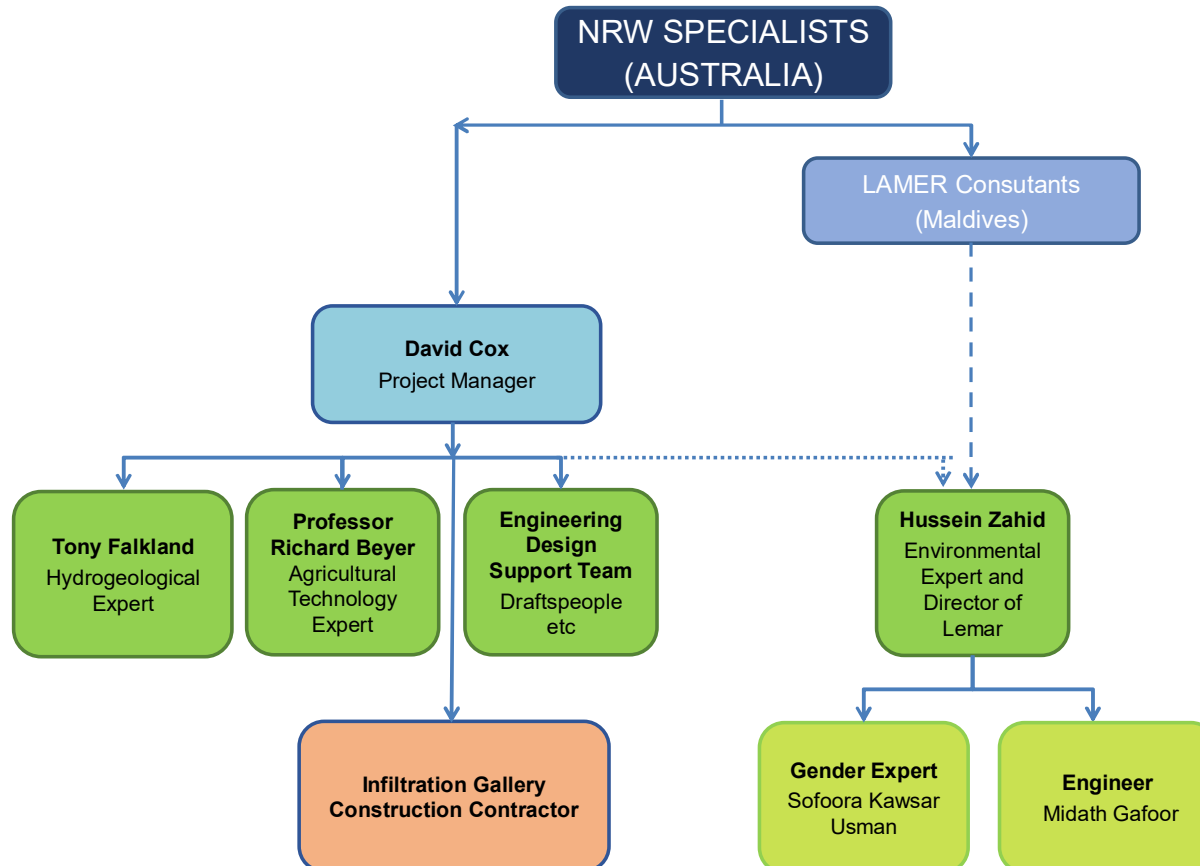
NRW SPECIALISTS (AUSTRALIA)

LAMER Consutants (Maldives)

**David Cox**
Project Manager

**Tony Falkland**
Hydrogeological Expert

**Professor Richard Beyer**
Agricultural Technology Expert

**Engineering Design Support Team**
Draftspeople etc

**Hussein Zahid**
Environmental Expert and Director of Lemar

**Infiltration Gallery Construction Contractor**

**Gender Expert**
Sofoora Kawsar Usman

**Engineer**
Midath Gafoor